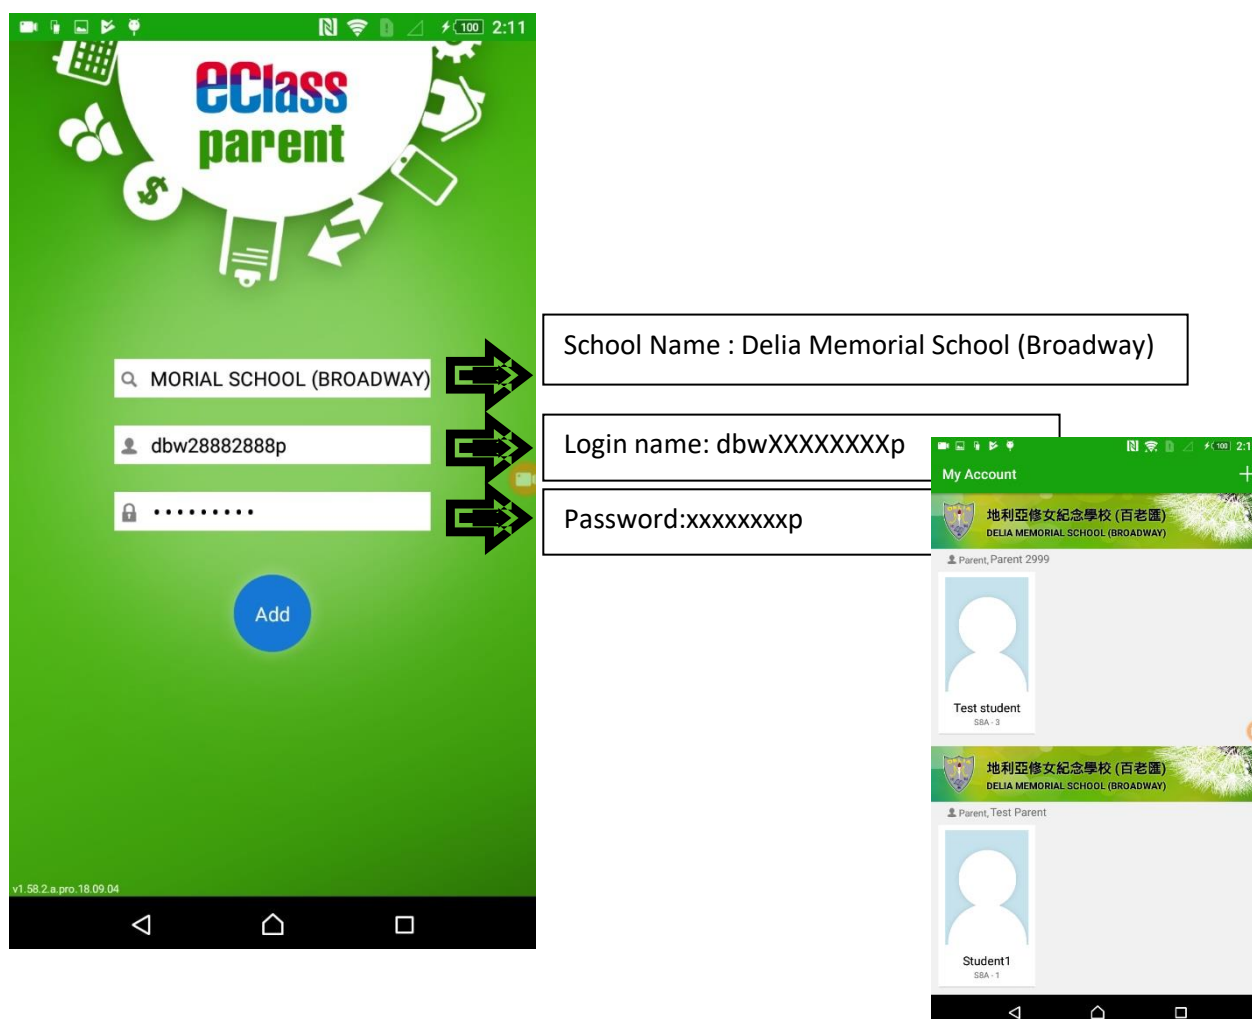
100 2:11

eClass parent

MORIAL SCHOOL (BROADWAY)

dbw28882888p

••••••••••

Add

v1.58.2.a.pro.18.09.04

School Name : Delia Memorial School (Broadway)

Login name: dbwXXXXXXXXp

Password:xxxxxxxxp

100 2:1

My Account

+

地利亞修女紀念學校 (百老匯)
DELIA MEMORIAL SCHOOL (BROADWAY)

Parent, Parent 2999

Test student
S8A - 3

地利亞修女紀念學校 (百老匯)
DELIA MEMORIAL SCHOOL (BROADWAY)

Parent, Test Parent

Student1
S8A - 1